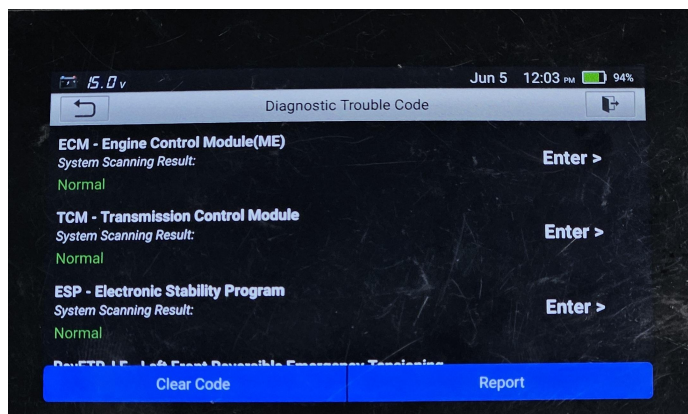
15.0v Jun 5 12:03 PM 94%

Diagnostic Trouble Code

ECM - Engine Control Module(ME)
System Scanning Result:
Normal
Enter >

TCM - Transmission Control Module
System Scanning Result:
Normal
Enter >

ESP - Electronic Stability Program
System Scanning Result:
Normal
Enter >

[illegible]

Clear Code
Report